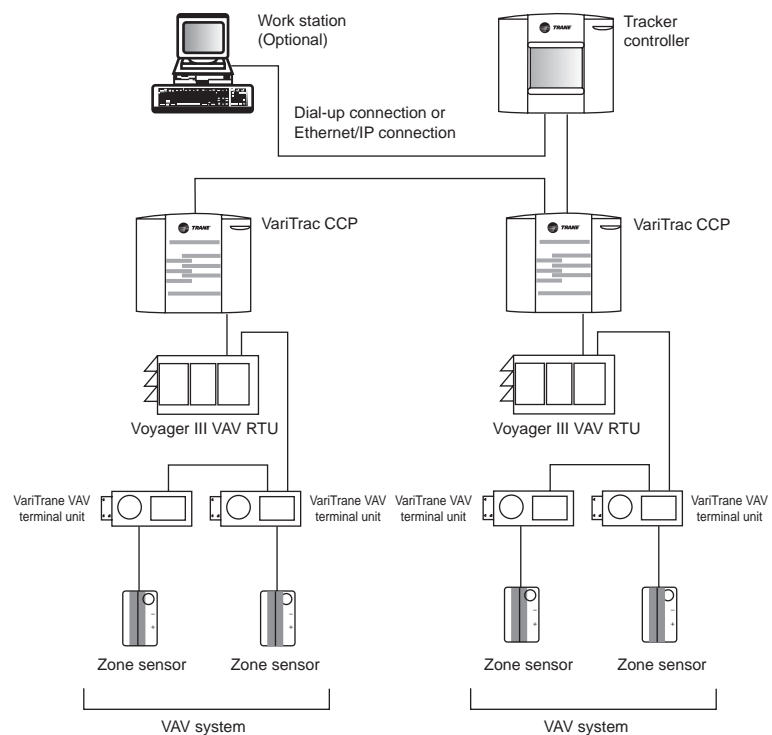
Work station
(Optional)

Tracker controller

Dial-up connection or
Ethernet/IP connection

TRANE

VariTrac CCP

TRANE

VariTrac CCP

TRANE

Voyager III VAV RTU

Voyager III VAV RTU

VariTrane VAV terminal unit

VariTrane VAV terminal unit

VariTrane VAV terminal unit

VariTrane VAV terminal unit

Zone sensor

Zone sensor

Zone sensor

Zone sensor

VAV system

VAV system